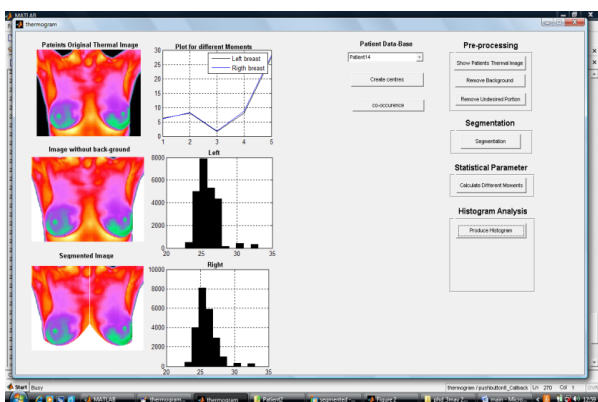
MATLAB
thermogram

Pateints Original Thermal Image

Plot for different Moments
30
25
20
15
10
5
0
1
2
3
4
5
Left breast
Rigth breast

Image without back-ground

Left
8000
6000
4000
2000
0
20
25
30
35

Segmented Image

Right
10000
8000
6000
4000
2000
0
20
25
30
35

Patient Data-Base
Patient14
Create centres
co-occurence

Pre-processing
Show Patients Thermal Image
Remove Background
Remove Undesired Portion

Segmentation
Segmentation

Statistical Parameter
Calculate Different Moments

Histogram Analysis
Produce Histogram

Start Busy
thermogram / pushbutton8_Callback Ln 270 Col 1
MATLAB
thermogram
thermogram
Patient2
segmented
Figure 2
phd_9may
main - Micro
12:59